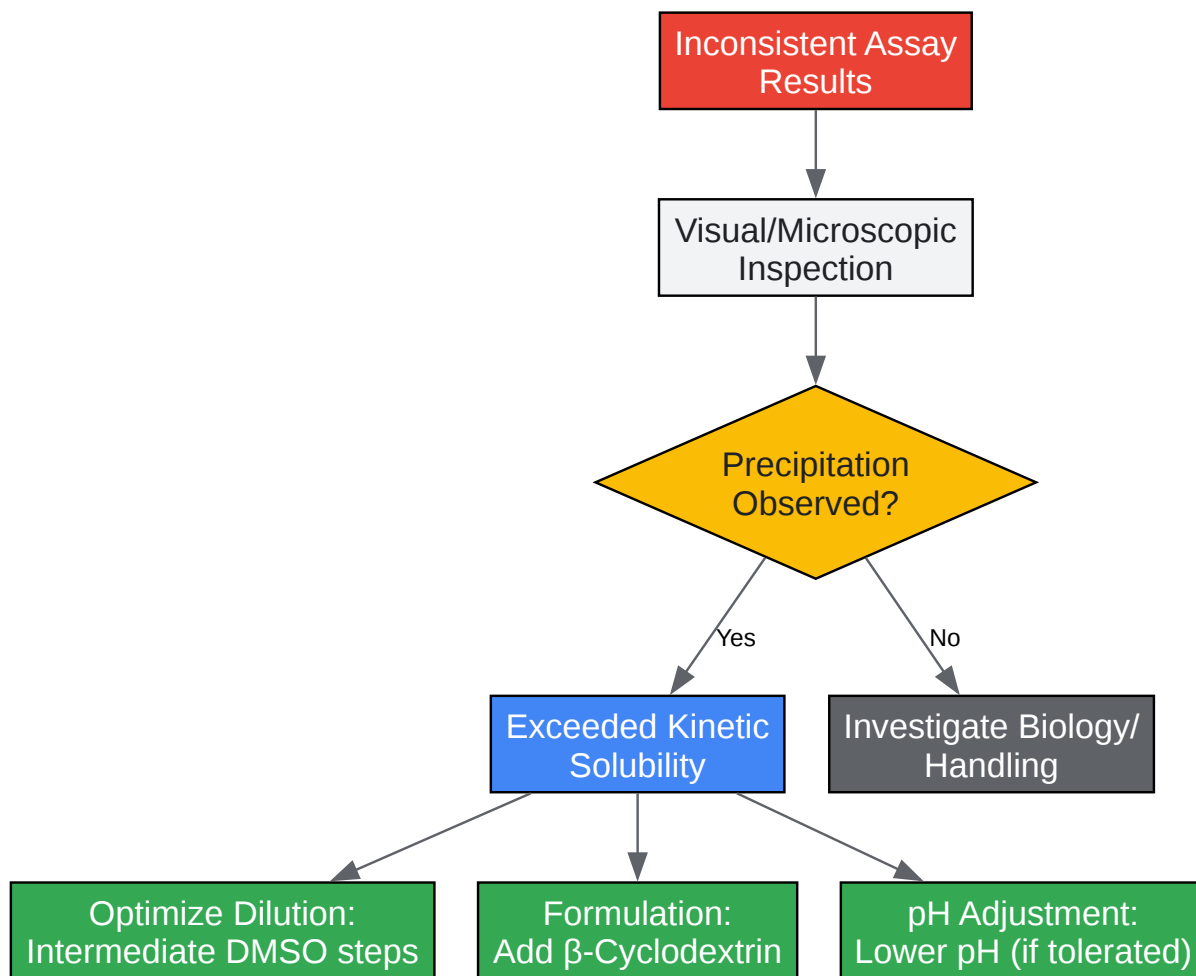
Inconsistent Assay Results

Visual/Microscopic Inspection

Precipitation Observed?

Yes

No

Exceeded Kinetic Solubility

Investigate Biology/ Handling

Optimize Dilution: Intermediate DMSO steps

Formulation: Add β-Cyclodextrin

pH Adjustment: Lower pH (if tolerated)